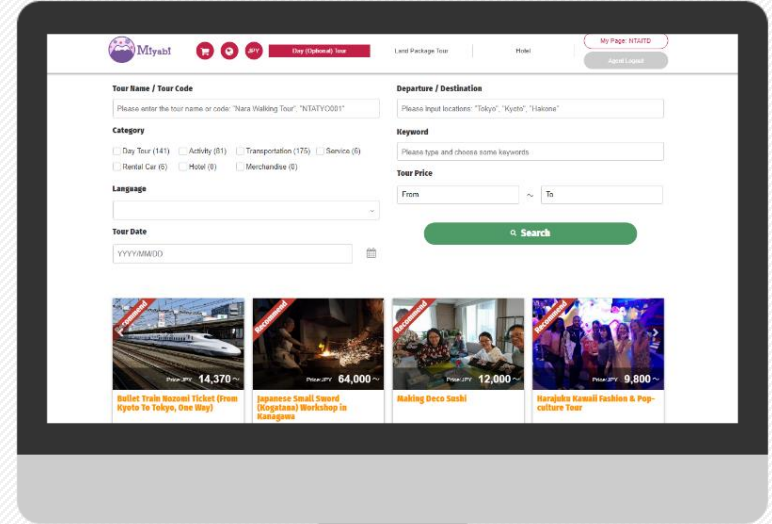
Miyabi

JPY

Day (Optional) Tour

Land Package Tour

Hotel

My Page: NTAITD

Agent Logout

Tour Name / Tour Code

Please enter the tour name or code: "Nara Walking Tour", "NTATYO001"

Category

Day Tour (141)
Activity (61)
Transportation (175)
Service (6)
Rental Car (6)
Hotel (8)
Merchandise (6)

Language

Tour Date

YYYY/MM/DD

Departure / Destination

Please input locations: "Tokyo", "Kyoto", "Hakone"

Keyword

Please type and choose some keywords

Tour Price

From

~

To

Search

Recommend

Price:JPY 14,370 ~

Bullet Train Nozomi Ticket (From Kyoto To Tokyo, One Way)

Recommend

Price:JPY 64,000 ~

Japanese Small Sword (Kogatana) Workshop in Kanagawa

Recommend

Price:JPY 12,000 ~

Making Deco Sushi

Recommend

Price:JPY 9,800 ~

Harajuku Kawaii Fashion & Pop-culture Tour